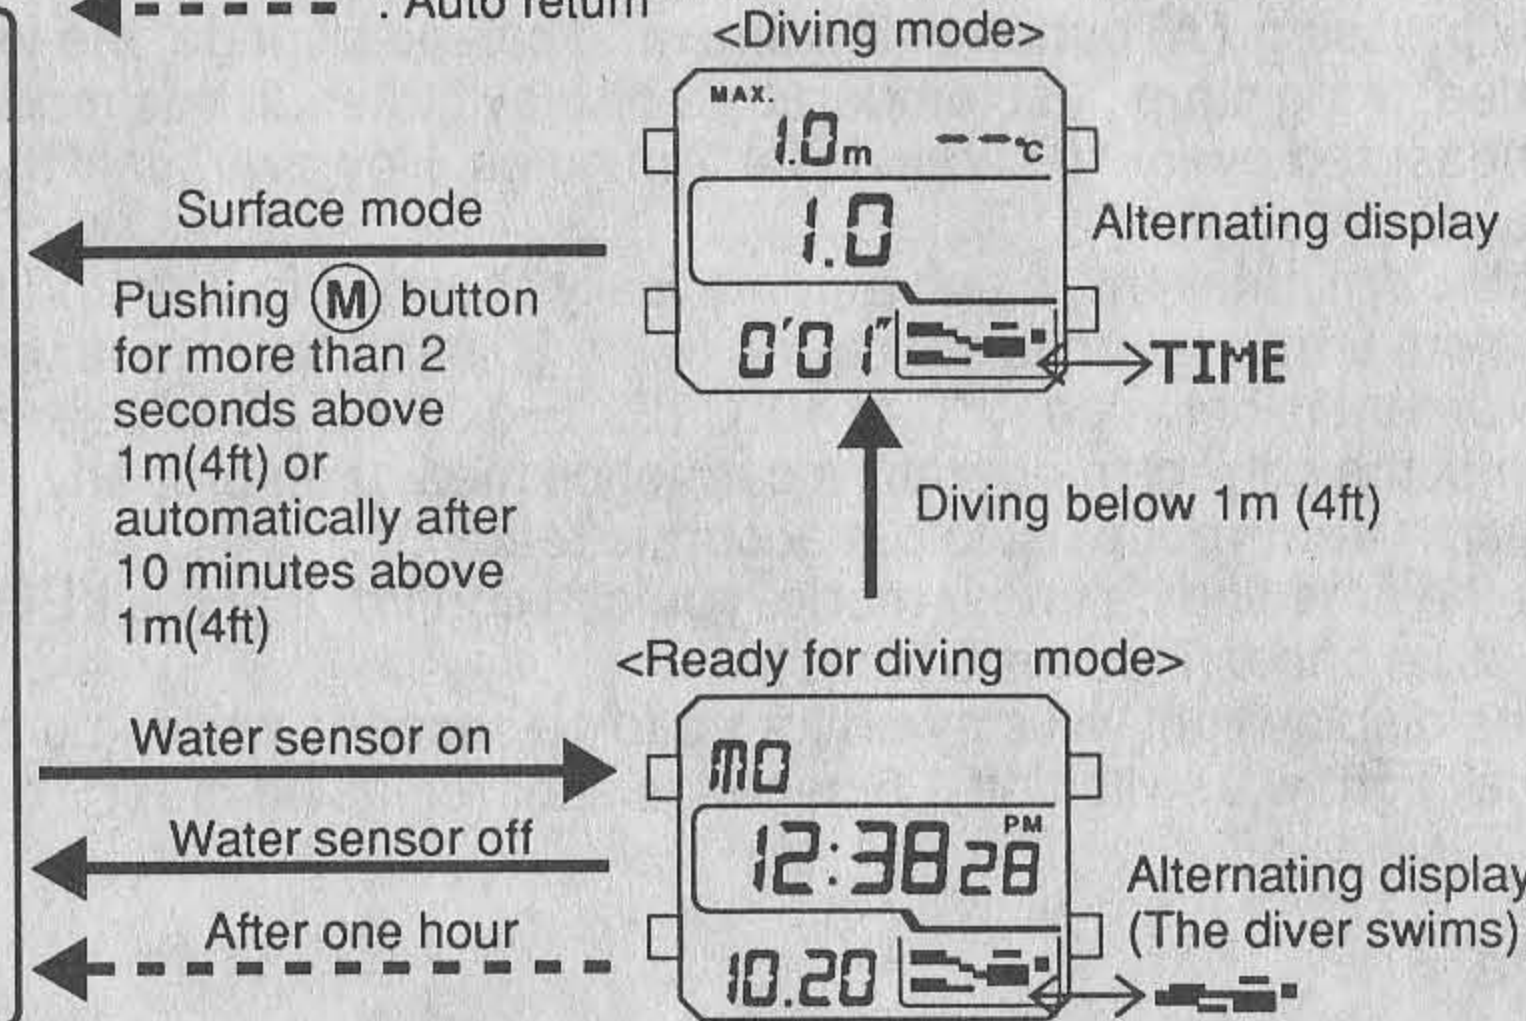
: Auto return

<Diving mode>

MAX.
1.0m --°C
1.0
0'01"

Alternating display

TIME

Surface mode

Pushing Ⓜ button for more than 2 seconds above 1m(4ft) or automatically after 10 minutes above 1m(4ft)

Diving below 1m (4ft)

<Ready for diving mode>

MO
12:38 28 PM
10.20

Water sensor on

Water sensor off

After one hour

Alternating display
(The diver swims)